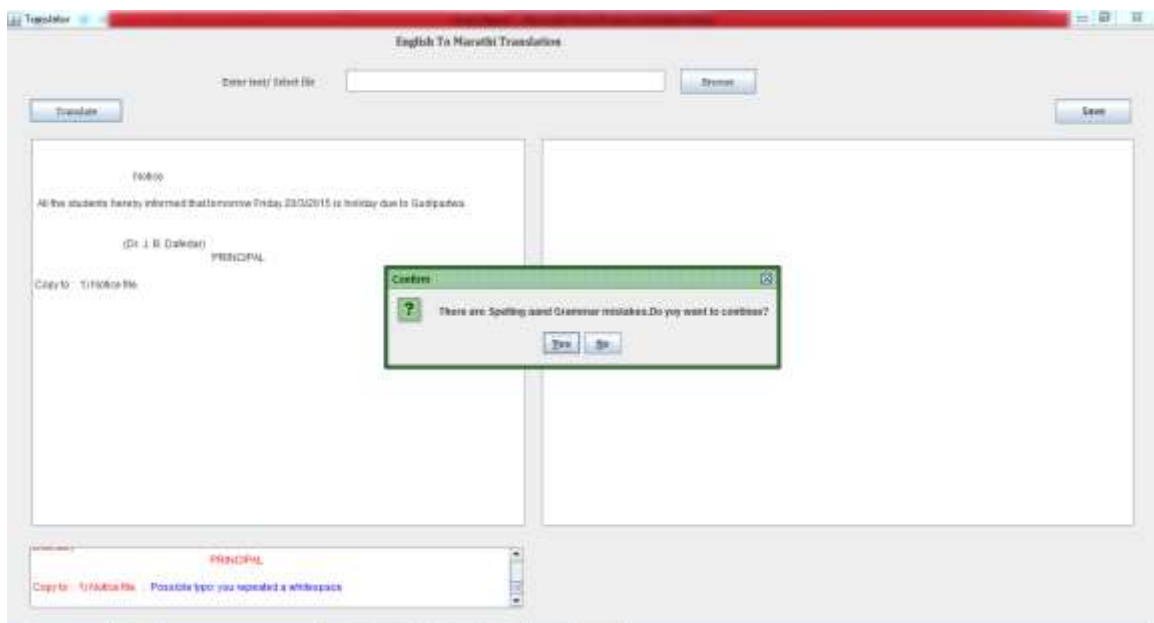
Translator

English To Marathi Translation

Enter text/ Select file

Browse

Translate

Save

Notice

All the students hereby informed that tomorrow Friday 20/3/2015 is holiday due to Gudipadwa.

(Dr. J. B. Dalledar)

PRINCIPAL

Copy to : 1) Notice file.

Confirm

There are Spelling aand Grammar mistakes.Do yoy want to continue?

Yes No

PRINCIPAL

Copy to : 1) Notice file. : Possible typo: you repeated a whitespace